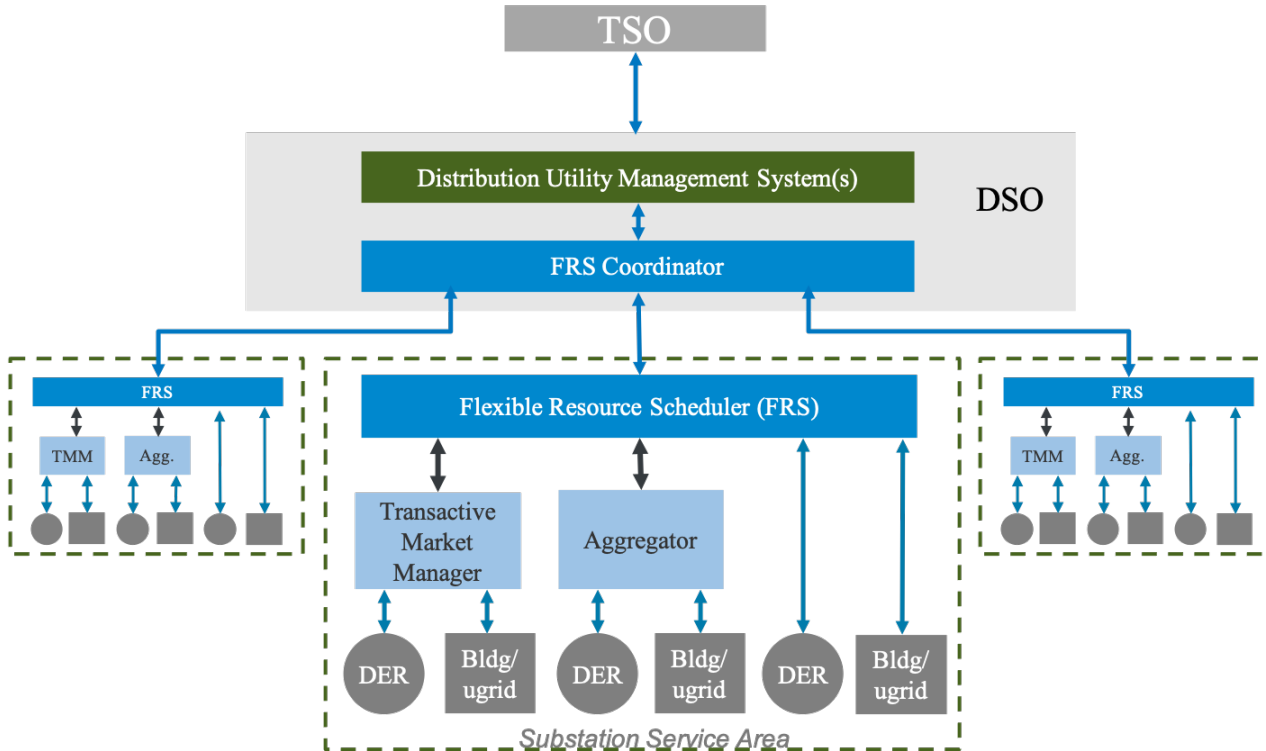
TSO

Distribution Utility Management System(s)

DSO

FRS Coordinator

FRS

TMM

Agg.

Flexible Resource Scheduler (FRS)

Transactive Market Manager

Aggregator

DER

Bldg/ ugrid

DER

Bldg/ ugrid

DER

Bldg/ ugrid

Substation Service Area

FRS

TMM

Agg.